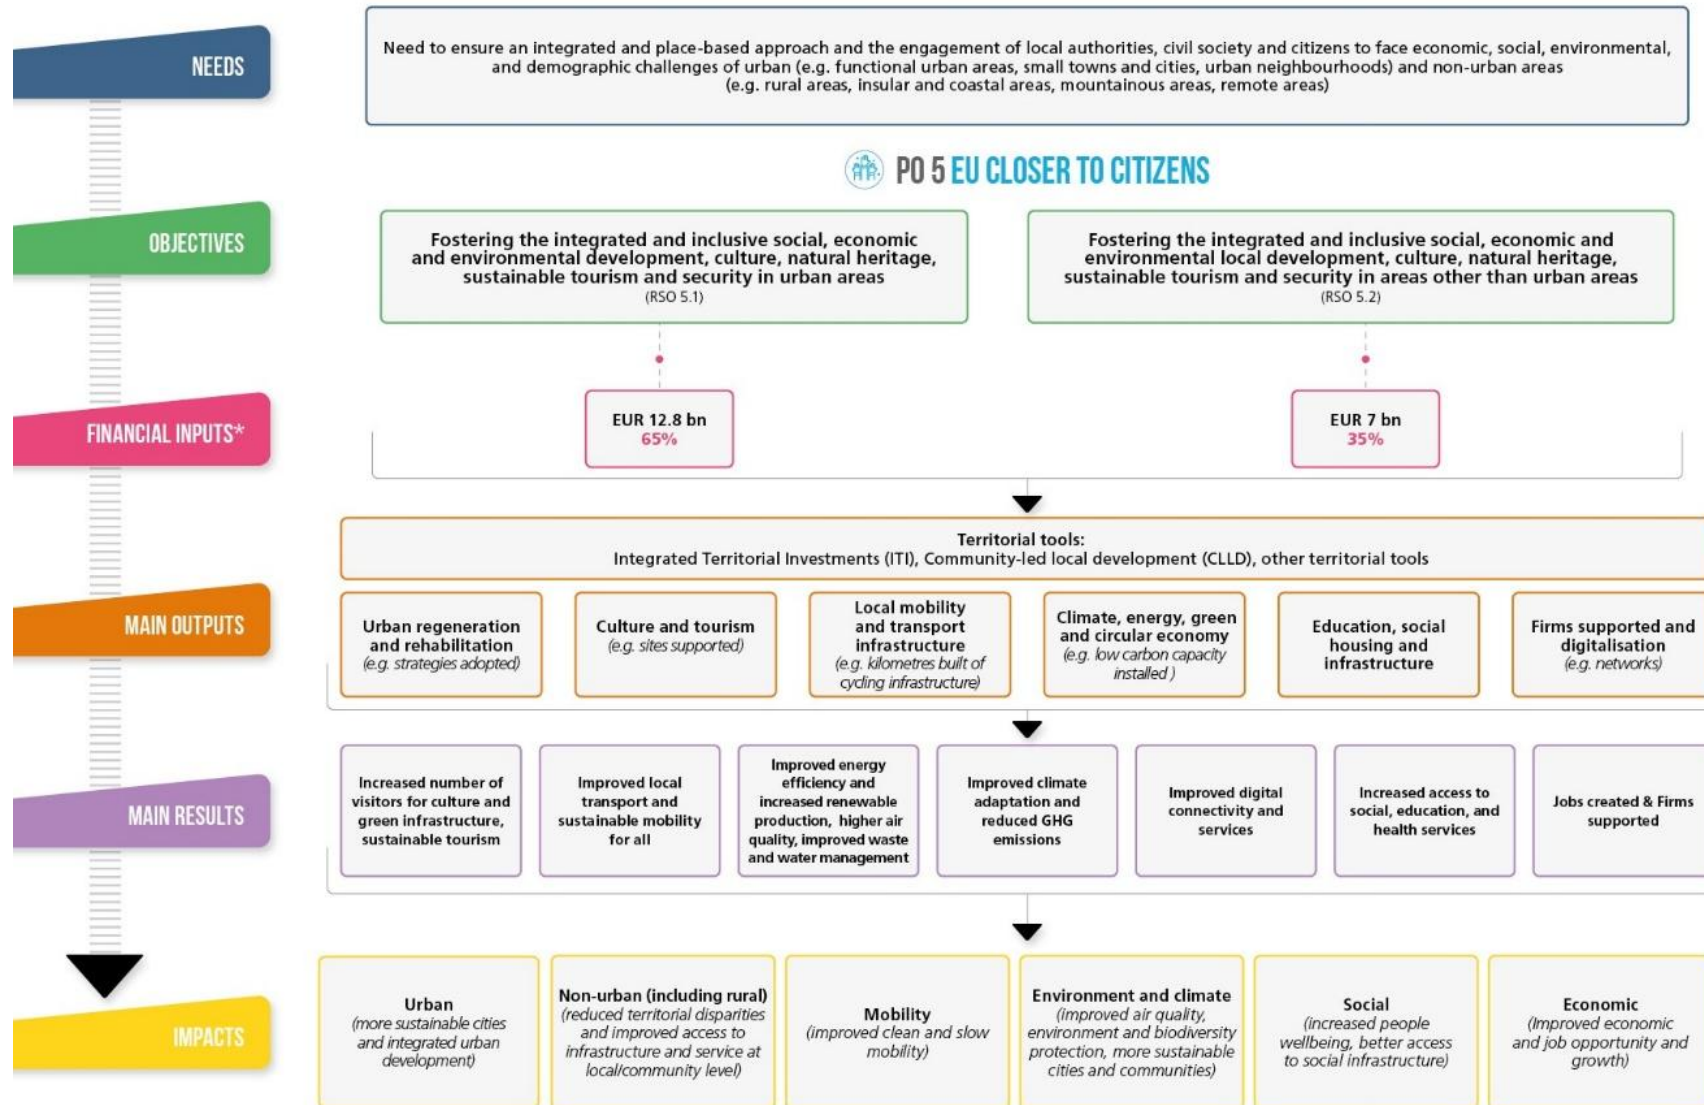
NEEDS

Need to ensure an integrated and place-based approach and the engagement of local authorities, civil society and citizens to face economic, social, environmental, and demographic challenges of urban (e.g. functional urban areas, small towns and cities, urban neighbourhoods) and non-urban areas (e.g. rural areas, insular and coastal areas, mountainous areas, remote areas)

PO 5 EU CLOSER TO CITIZENS

OBJECTIVES

Fostering the integrated and inclusive social, economic and environmental development, culture, natural heritage, sustainable tourism and security in urban areas
(RSO 5.1)

Fostering the integrated and inclusive social, economic and environmental local development, culture, natural heritage, sustainable tourism and security in areas other than urban areas
(RSO 5.2)

FINANCIAL INPUTS*

EUR 12.8 bn
65%

EUR 7 bn
35%

Territorial tools:
Integrated Territorial Investments (ITI), Community-led local development (CLLD), other territorial tools

MAIN OUTPUTS

Urban regeneration and rehabilitation
(e.g. strategies adopted)

Culture and tourism
(e.g. sites supported)

Local mobility and transport infrastructure
(e.g. kilometres built of cycling infrastructure)

Climate, energy, green and circular economy
(e.g. low carbon capacity installed )

Education, social housing and infrastructure

Firms supported and digitalisation
(e.g. networks)

MAIN RESULTS

Increased number of visitors for culture and green infrastructure, sustainable tourism

Improved local transport and sustainable mobility for all

Improved energy efficiency and increased renewable production, higher air quality, improved waste and water management

Improved climate adaptation and reduced GHG emissions

Improved digital connectivity and services

Increased access to social, education, and health services

Jobs created & Firms supported

IMPACTS

Urban
(more sustainable cities and integrated urban development)

Non-urban (including rural)
(reduced territorial disparities and improved access to infrastructure and service at local/community level)

Mobility
(improved clean and slow mobility)

Environment and climate
(improved air quality, environment and biodiversity protection, more sustainable cities and communities)

Social
(increased people wellbeing, better access to social infrastructure)

Economic
(Improved economic and job opportunity and growth)